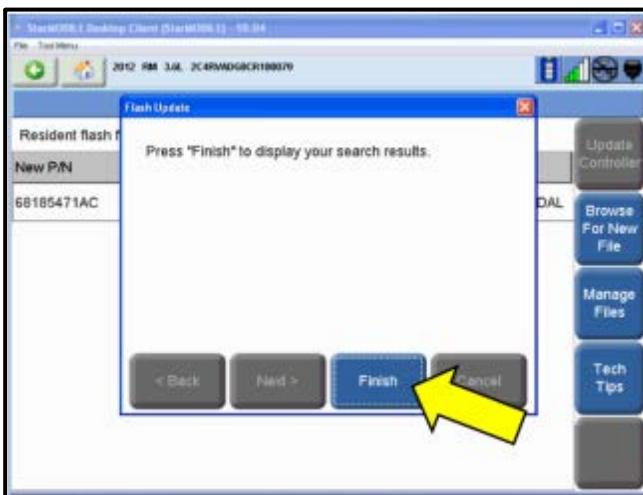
StarMOBILE Desktop Client (StarMOBILE) - 10.04
File Tool Menu
2012 RM 3.6L 2C4RVADG8CR100070
Flash Update
Resident flash f
New P/N
68185471AC
DAL
Press "Finish" to display your search results.
< Back
Next >
Finish
Cancel
Update Controller
Browse For New File
Manage Files
Tech Tips